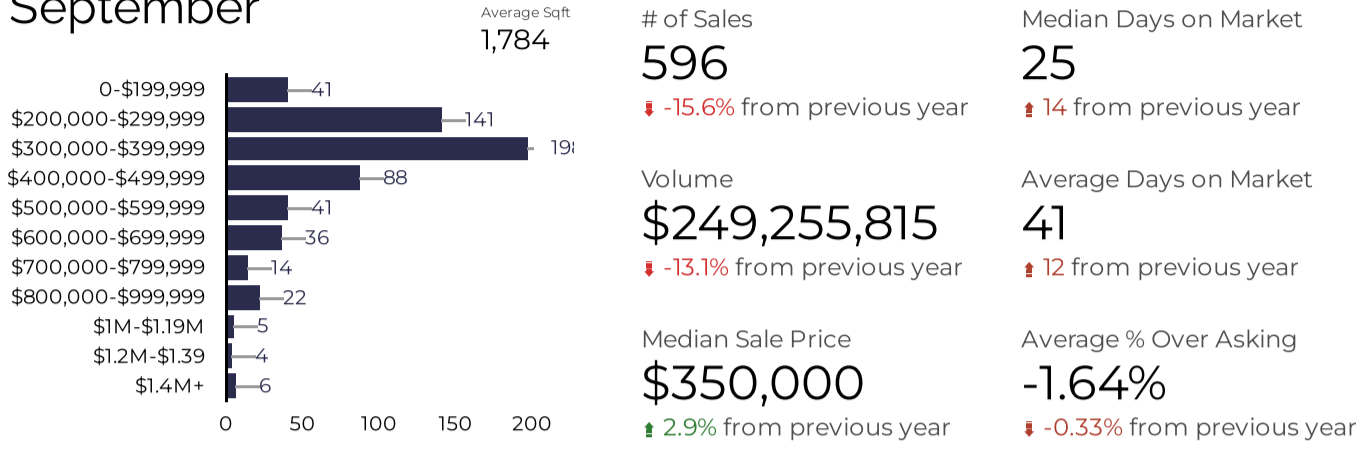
September

Average Sqft
1,784

0-$199,999 41
$200,000-$299,999 141
$300,000-$399,999 19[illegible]
$400,000-$499,999 88
$500,000-$599,999 41
$600,000-$699,999 36
$700,000-$799,999 14
$800,000-$999,999 22
$1M-$1.19M 5
$1.2M-$1.39 4
$1.4M+ 6

0 50 100 150 200

# of Sales
596
-15.6% from previous year

Median Days on Market
25
14 from previous year

Volume
$249,255,815
-13.1% from previous year

Average Days on Market
41
12 from previous year

Median Sale Price
$350,000
2.9% from previous year

Average % Over Asking
-1.64%
-0.33% from previous year